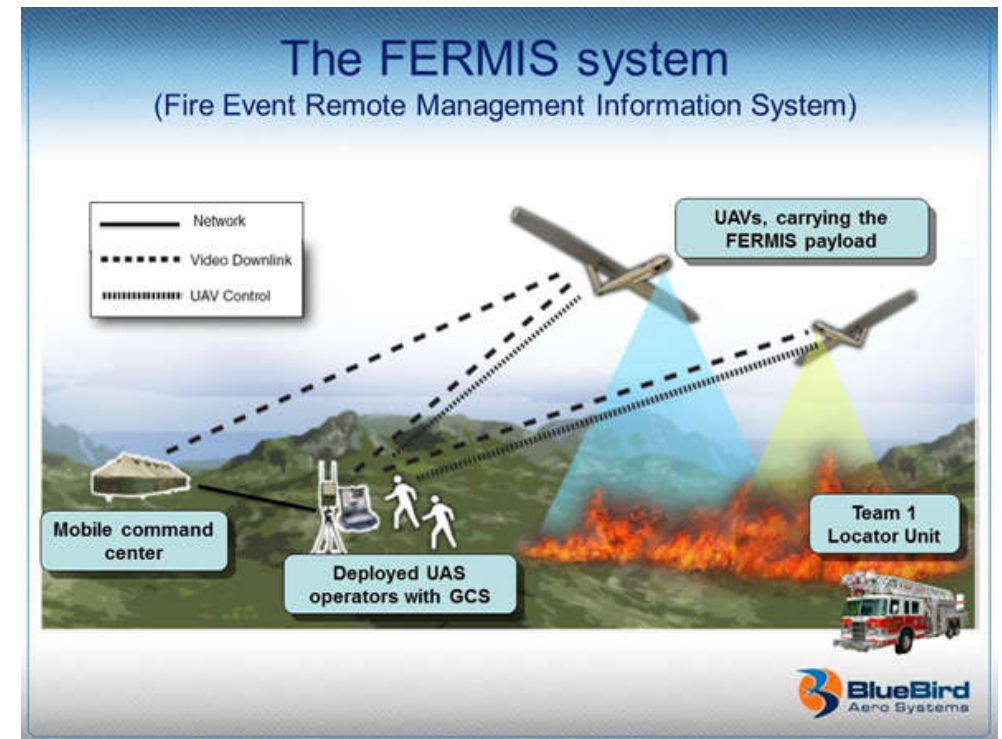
The FERMIS system

(Fire Event Remote Management Information System)

Network

Video Downlink

UAV Control

UAVs, carrying the FERMIS payload

Mobile command center

Deployed UAS operators with GCS

Team 1 Locator Unit

BlueBird Aero Systems